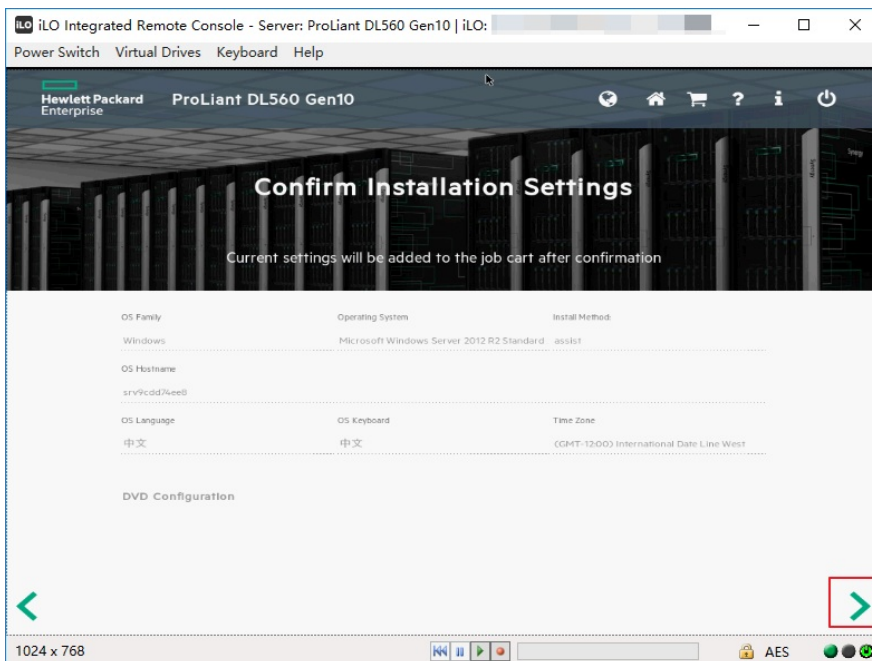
iLO iLO Integrated Remote Console - Server: ProLiant DL560 Gen10 | iLO: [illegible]

Power Switch Virtual Drives Keyboard Help

Hewlett Packard Enterprise ProLiant DL560 Gen10

Confirm Installation Settings

Current settings will be added to the job cart after confirmation

OS Family
Windows

Operating System
Microsoft Windows Server 2012 R2 Standard

Install Method
assist

OS Hostname
srv9cdd74ee8

OS Language
中文

OS Keyboard
中文

Time Zone
(GMT-12:00) International Date Line West

DVD Configuration

1024 x 768

AES